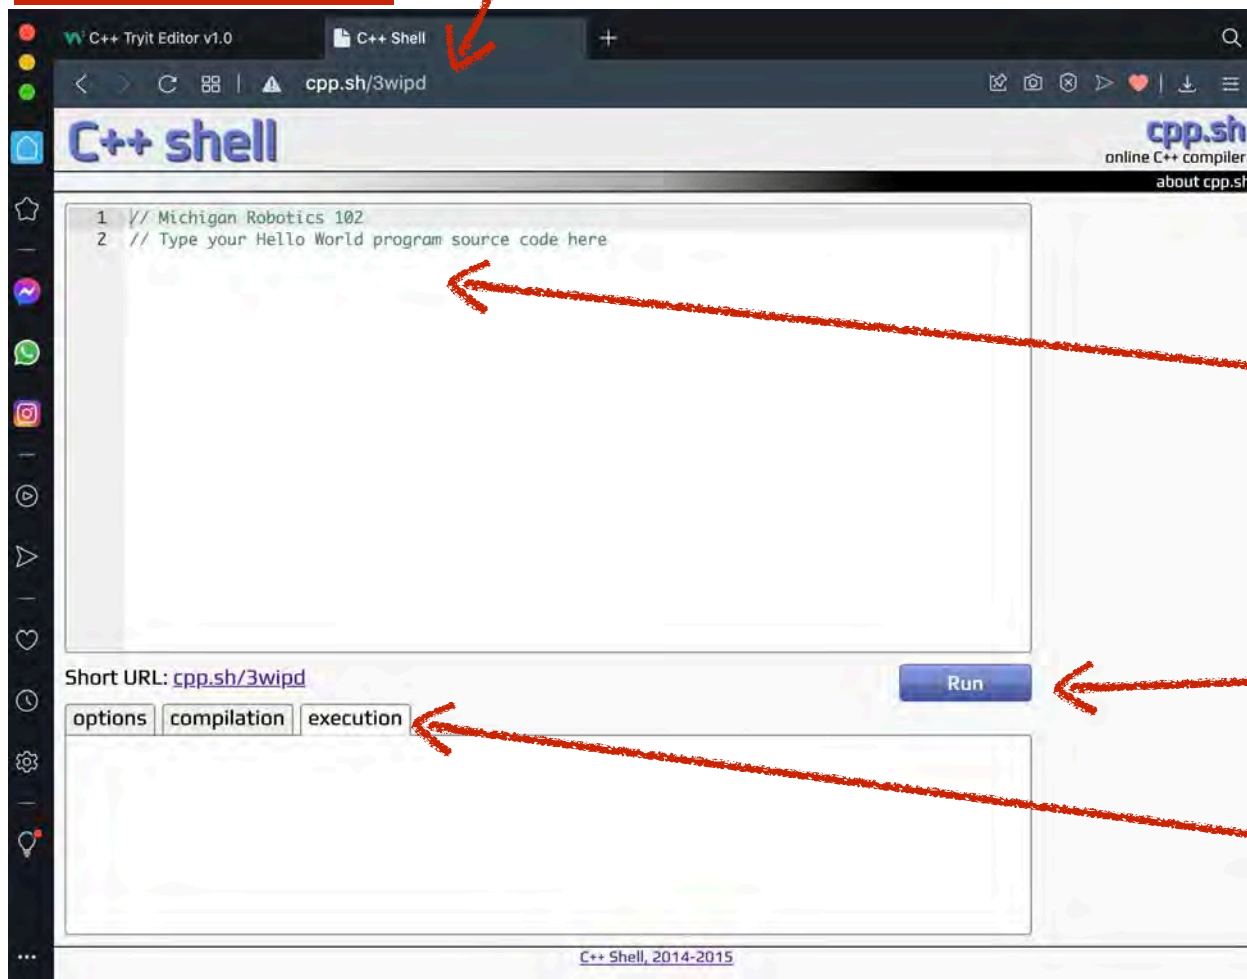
C++ Tryit Editor v1.0
C++ Shell
cpp.sh/3wipd
C++ shell
cpp.sh
online C++ compiler
about cpp.sh
1 // Michigan Robotics 102
2 // Type your Hello World program source code here
Short URL: cpp.sh/3wipd
Run
options
compilation
execution
C++ Shell, 2014-2015